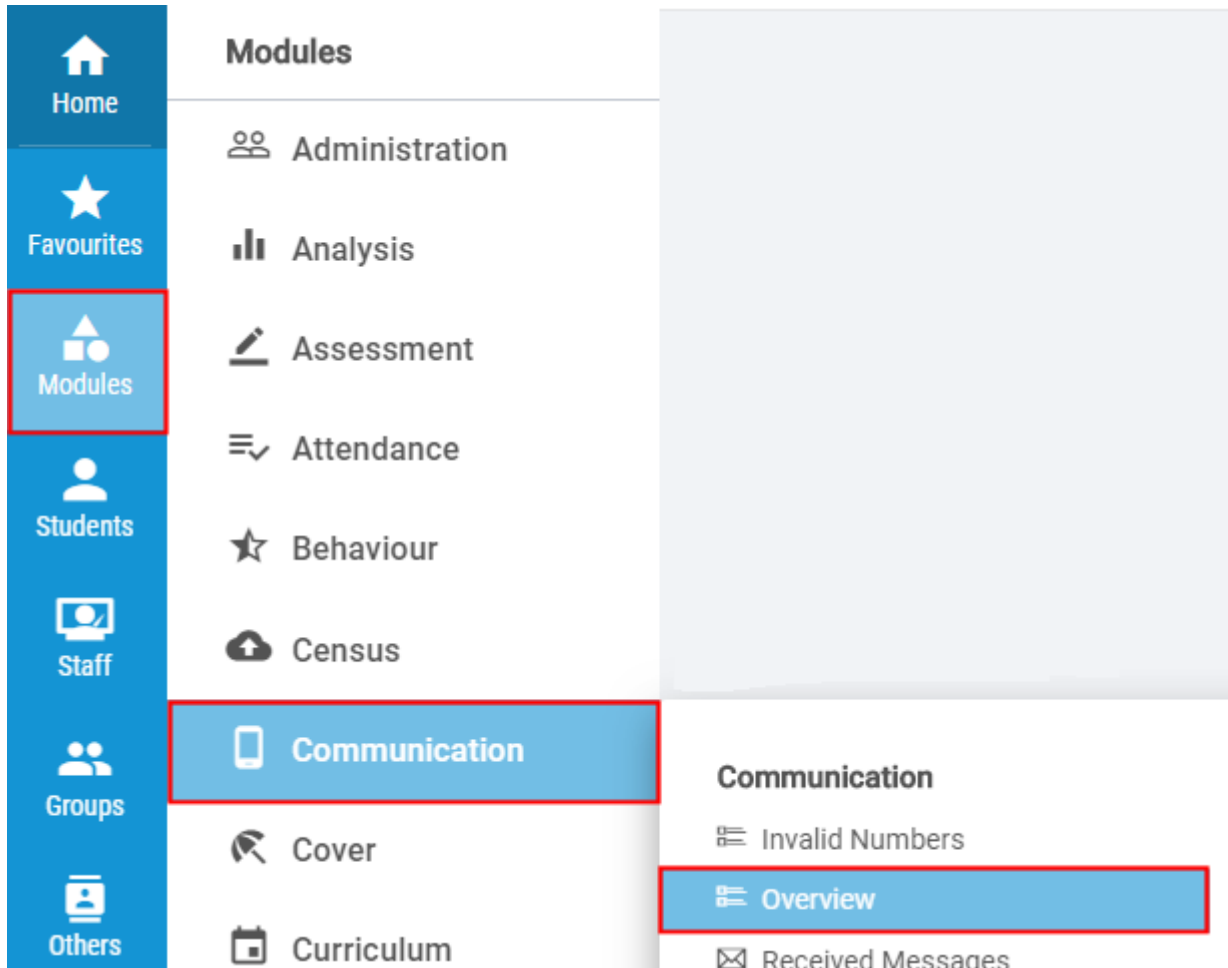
Home

Favourites

Modules

Students

Staff

Groups

Others

Modules

Administration

Analysis

Assessment

Attendance

Behaviour

Census

Communication

Cover

Curriculum

Communication

Invalid Numbers

Overview

Received Messages